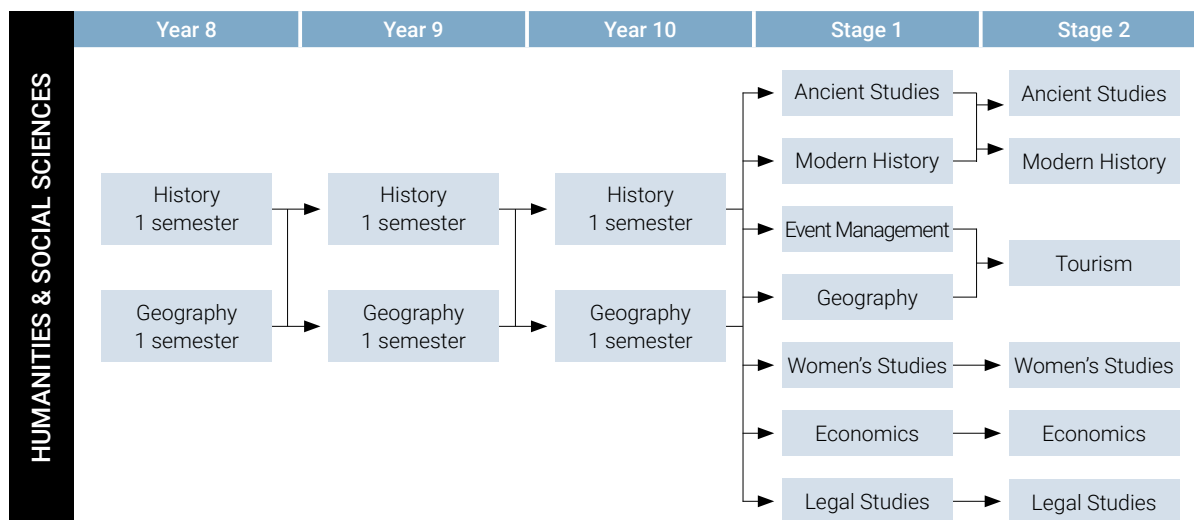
HUMANITIES & SOCIAL SCIENCES

Year 8

Year 9

Year 10

Stage 1

Stage 2

History
1 semester

Geography
1 semester

History
1 semester

Geography
1 semester

History
1 semester

Geography
1 semester

Ancient Studies

Modern History

Event Management

Geography

Women's Studies

Economics

Legal Studies

Ancient Studies

Modern History

Tourism

Women's Studies

Economics

Legal Studies